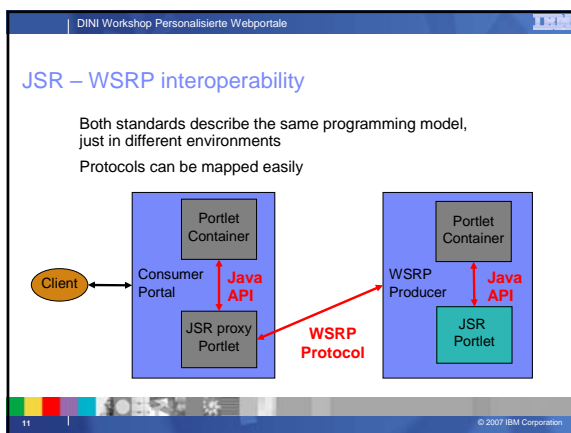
DINI Workshop Personalisierte Webportale

IBM

JSR – WSRP interoperability

Both standards describe the same programming model, just in different environments

Protocols can be mapped easily

Client

Consumer Portal

Portlet Container

Java API

JSR proxy Portlet

WSRP Protocol

WSRP Producer

Portlet Container

Java API

JSR Portlet

11

© 2007 IBM Corporation